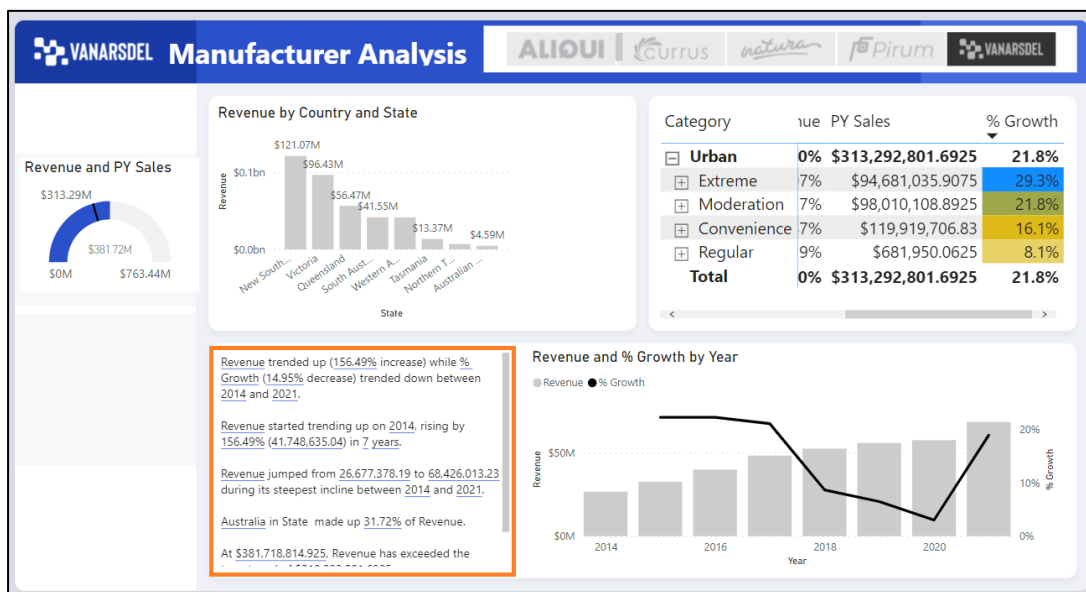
VANARSDEL Manufacturer Analysis

ALIQUI Currus natura Pirum VANARSDEL

Revenue and PY Sales

$313.29M

$381.72M

$0M $763.44M

Revenue by Country and State

Revenue

$0.1bn

$0.0bn

$121.07M $96.43M $56.47M $41.55M $13.37M $4.59M

New South... Victoria Queensland South Aust... Western A... Tasmania Northern T... Australian ...

State

| Category | ue | PY Sales | % Growth |
|---|---|---|---|
| Urban | 0% | $313,292,801.6925 | 21.8% |
| Extreme | 7% | $94,681,035.9075 | 29.3% |
| Moderation | 7% | $98,010,108.8925 | 21.8% |
| Convenience | 7% | $119,919,706.83 | 16.1% |
| Regular | 9% | $681,950.0625 | 8.1% |
| Total | 0% | $313,292,801.6925 | 21.8% |

Revenue trended up (156.49% increase) while % Growth (14.95% decrease) trended down between 2014 and 2021.

Revenue started trending up on 2014, rising by 156.49% (41,748,635.04) in 7 years.

Revenue jumped from 26,677,378.19 to 68,426,013.23 during its steepest incline between 2014 and 2021.

Australia in State made up 31.72% of Revenue.

At $381,718,814.925, Revenue has exceeded the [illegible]

Revenue and % Growth by Year

Revenue % Growth

$50M

$0M

Revenue

20%

10%

0%

% Growth

2014 2016 2018 2020

Year